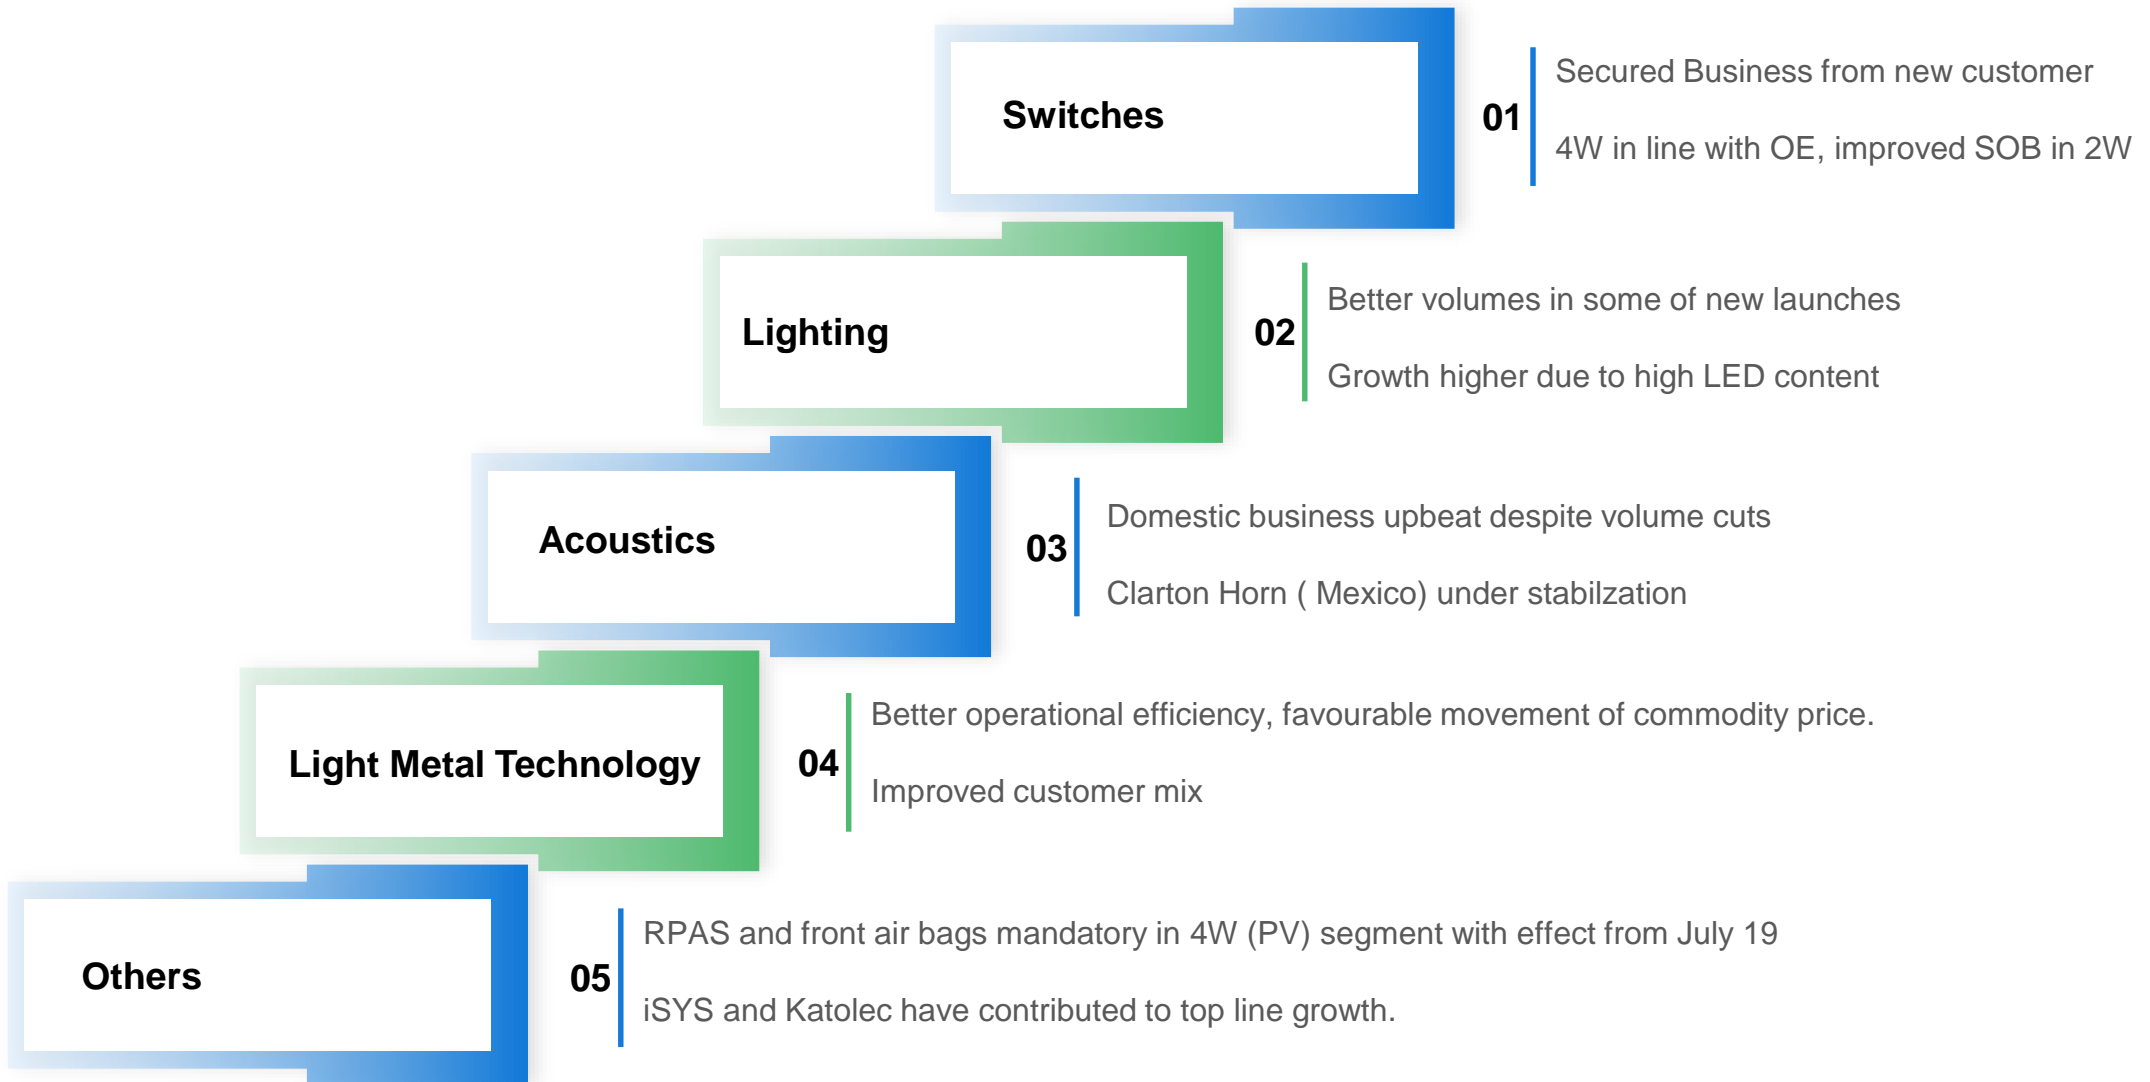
Switches

01

Secured Business from new customer

4W in line with OE, improved SOB in 2W

Lighting

02

Better volumes in some of new launches

Growth higher due to high LED content

Acoustics

03

Domestic business upbeat despite volume cuts

Clarton Horn ( Mexico) under stabilzation

Light Metal Technology

04

Better operational efficiency, favourable movement of commodity price.

Improved customer mix

Others

05

RPAS and front air bags mandatory in 4W (PV) segment with effect from July 19

iSYS and Katolec have contributed to top line growth.